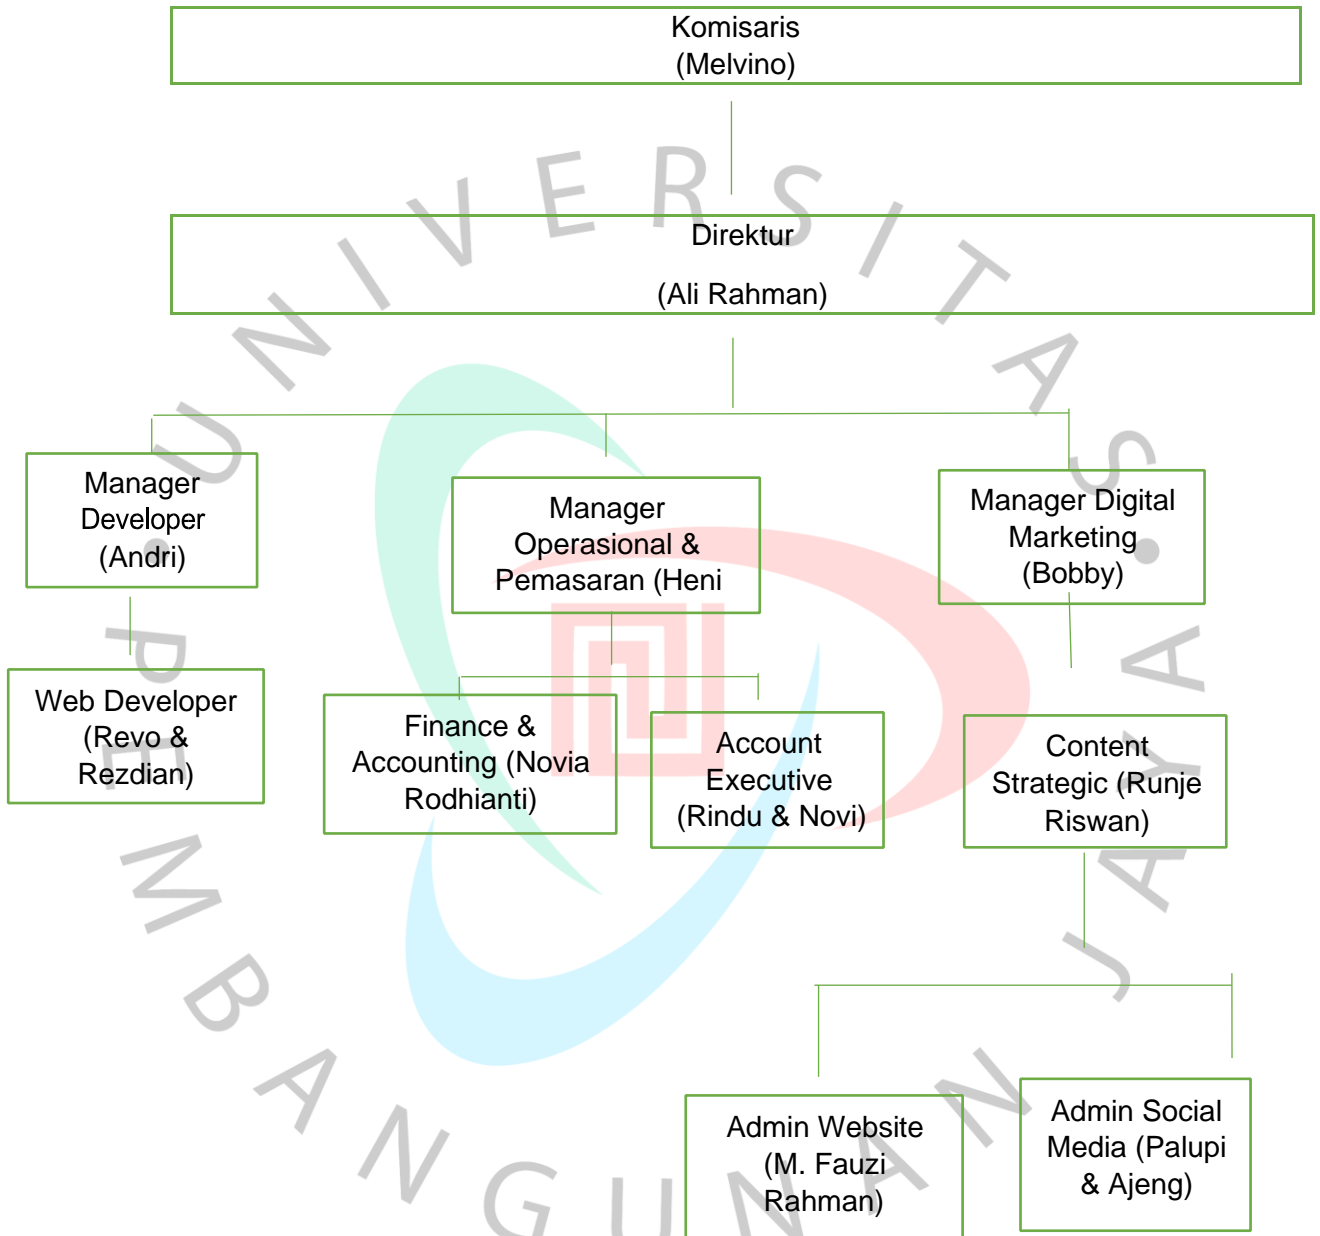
Komisaris
(Melvino)

Direktur

(Ali Rahman)

Manager Developer (Andri)

Manager Operasional & Pemasaran (Heni

Manager Digital Marketing (Bobby)

Web Developer (Revo & Rezdian)

Finance & Accounting (Novia Rodhianti)

Account Executive (Rindu & Novi)

Content Strategic (Runje Riswan)

Admin Website (M. Fauzi Rahman)

Admin Social Media (Palupi & Ajeng)

UNIVERSITAS PEMBANGUNAN JAYA